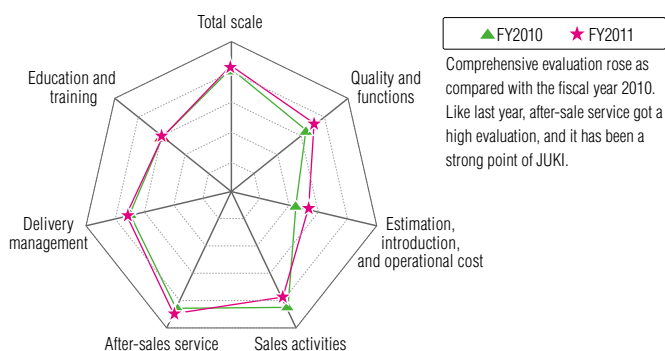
Total scale

Quality and functions

Estimation, introduction, and operational cost

Sales activities

After-sales service

Delivery management

Education and training

▲FY2010 ★FY2011

Comprehensive evaluation rose as compared with the fiscal year 2010. Like last year, after-sale service got a high evaluation, and it has been a strong point of JUKI.